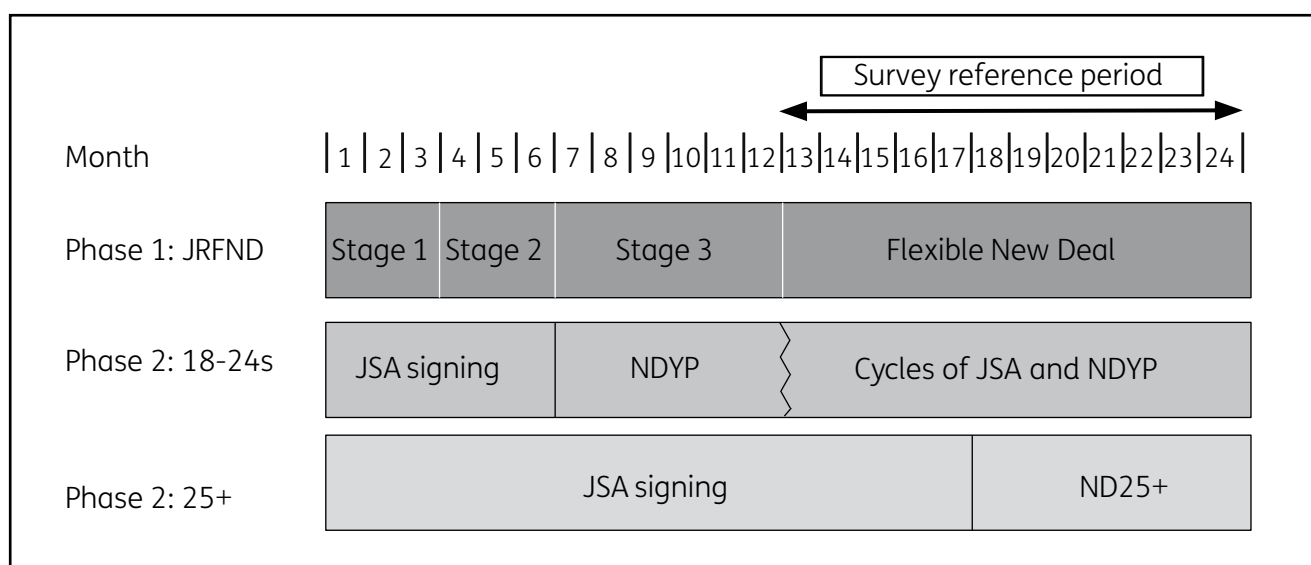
Survey reference period

Month | 1 | 2 | 3 | 4 | 5 | 6 | 7 | 8 | 9 | 10 | 11 | 12 | 13 | 14 | 15 | 16 | 17 | 18 | 19 | 20 | 21 | 22 | 23 | 24 |

Phase 1: JRFND
Stage 1
Stage 2
Stage 3
Flexible New Deal

Phase 2: 18-24s
JSA signing
NDYP
Cycles of JSA and NDYP

Phase 2: 25+
JSA signing
ND25+